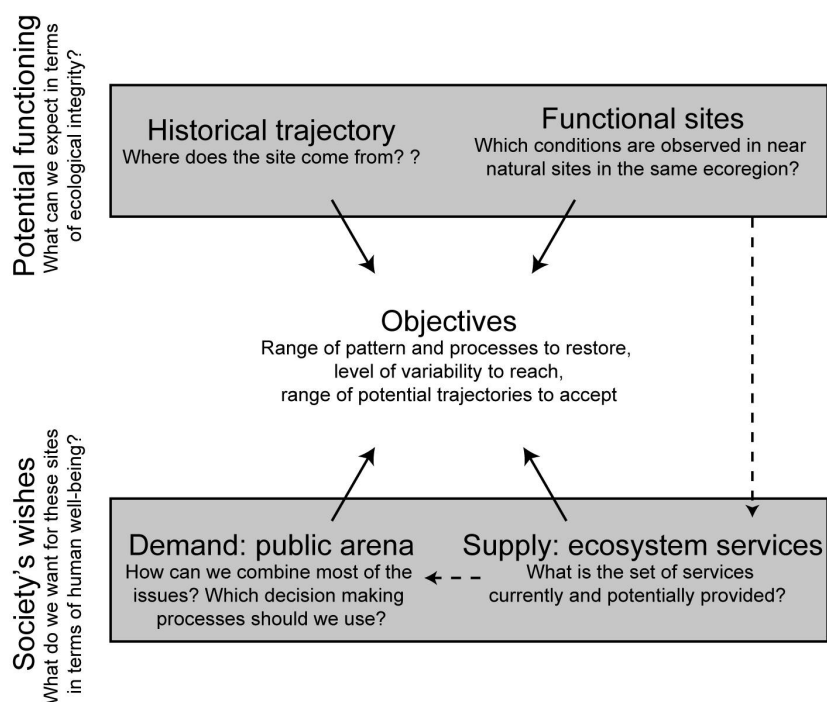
Potential functioning
What can we expect in terms of ecological integrity?

Historical trajectory
Where does the site come from? ?

Functional sites
Which conditions are observed in near natural sites in the same ecoregion?

Objectives
Range of pattern and processes to restore, level of variability to reach, range of potential trajectories to accept

Society's wishes
What do we want for these sites in terms of human well-being?

Demand: public arena
How can we combine most of the issues? Which decision making processes should we use?

Supply: ecosystem services
What is the set of services currently and potentially provided?